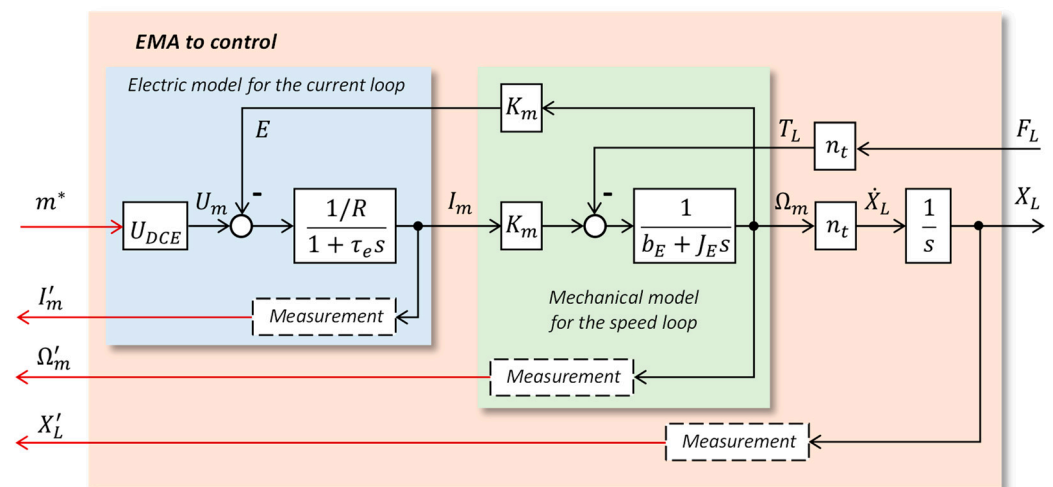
EMA to control

Electric model for the current loop

Mechanical model for the speed loop

$K_m$

$E$

$T_L$

$n_t$

$F_L$

$m^*$

$U_{DCE}$

$U_m$

-

$\frac{1/R}{1+\tau_e s}$

$I_m$

$K_m$

-

$\frac{1}{b_E + J_E s}$

$\Omega_m$

$n_t$

$\dot{X}_L$

$\frac{1}{s}$

$X_L$

$I'_m$

Measurement

$\Omega'_m$

Measurement

$X'_L$

Measurement